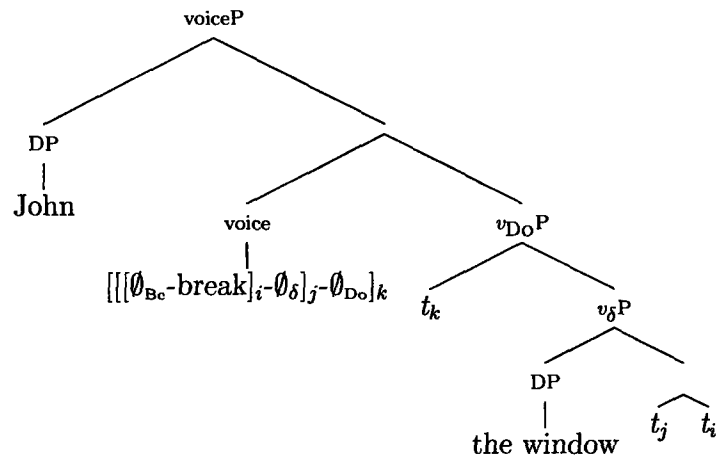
voiceP

DP

John

voice

$[[[\emptyset_{\mathrm{Bc}}\text{-break}]_i\text{-}\emptyset_{\delta}]_j\text{-}\emptyset_{\mathrm{Do}}]_k$

$v_{\mathrm{Do}}$P

$t_k$

$v_{\delta}$P

DP

the window

$t_j$

$t_i$